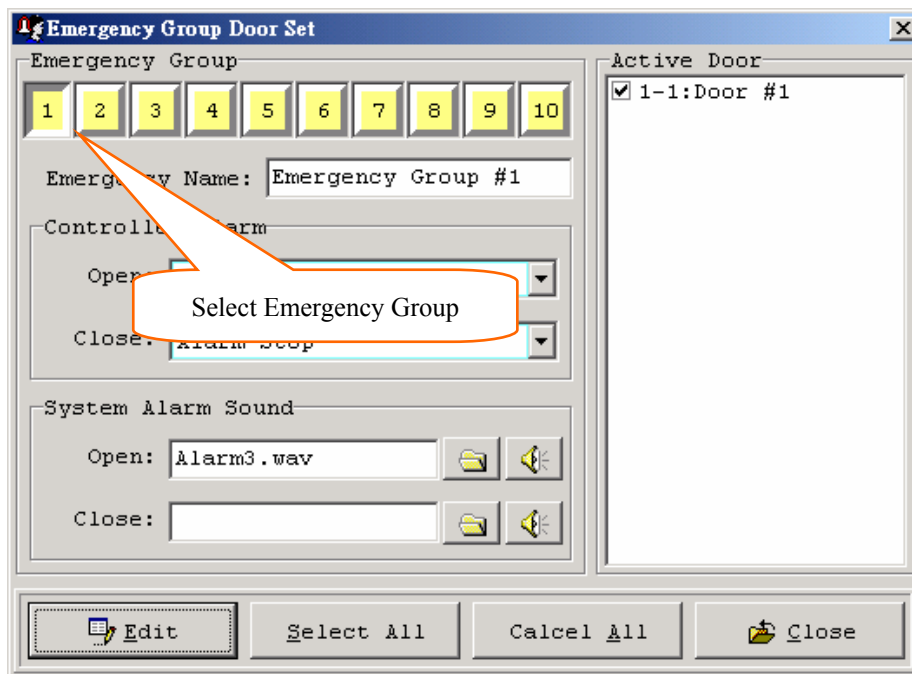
Emergency Group Door Set

Emergency Group

1 2 3 4 5 6 7 8 9 10

Emerg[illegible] Name: Emergency Group #1

Controlle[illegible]arm

Open:

Select Emergency Group

Close: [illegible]

System Alarm Sound

Open: Alarm3.wav

Close:

Active Door

1-1:Door #1

Edit Select All Calcel All Close